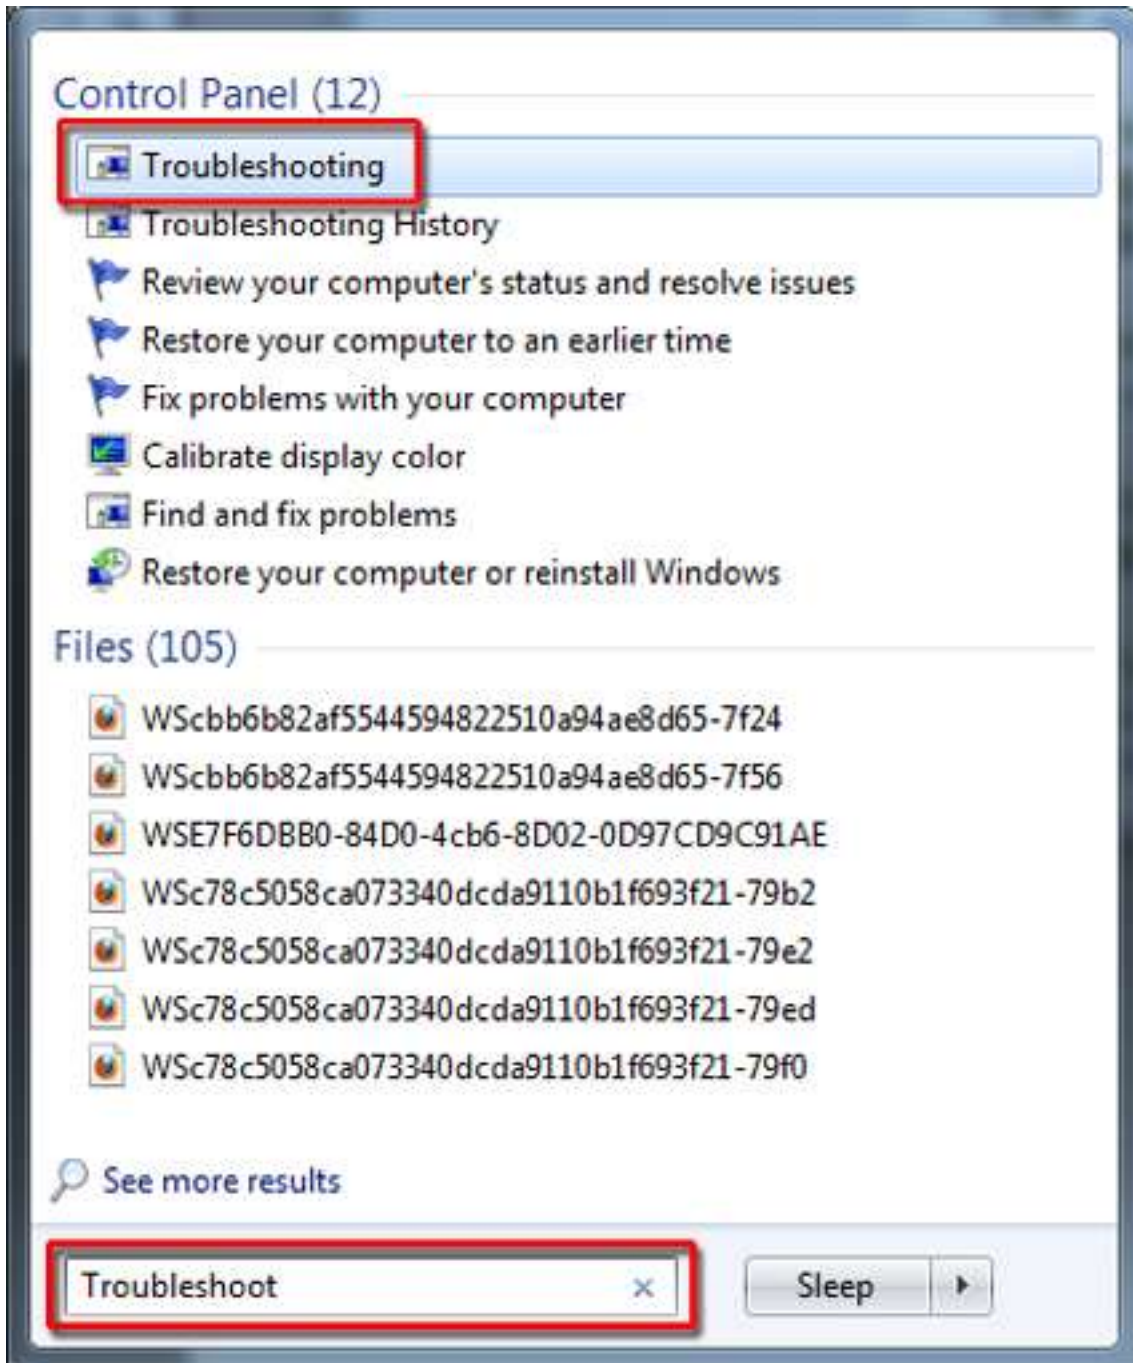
Control Panel (12)

Troubleshooting

Troubleshooting History

Review your computer's status and resolve issues

Restore your computer to an earlier time

Fix problems with your computer

Calibrate display color

Find and fix problems

Restore your computer or reinstall Windows

Files (105)

WScbb6b82af5544594822510a94ae8d65-7f24

WScbb6b82af5544594822510a94ae8d65-7f56

WSE7F6DBB0-84D0-4cb6-8D02-0D97CD9C91AE

WSc78c5058ca073340dcda9110b1f693f21-79b2

WSc78c5058ca073340dcda9110b1f693f21-79e2

WSc78c5058ca073340dcda9110b1f693f21-79ed

WSc78c5058ca073340dcda9110b1f693f21-79f0

See more results

Troubleshoot ×

Sleep